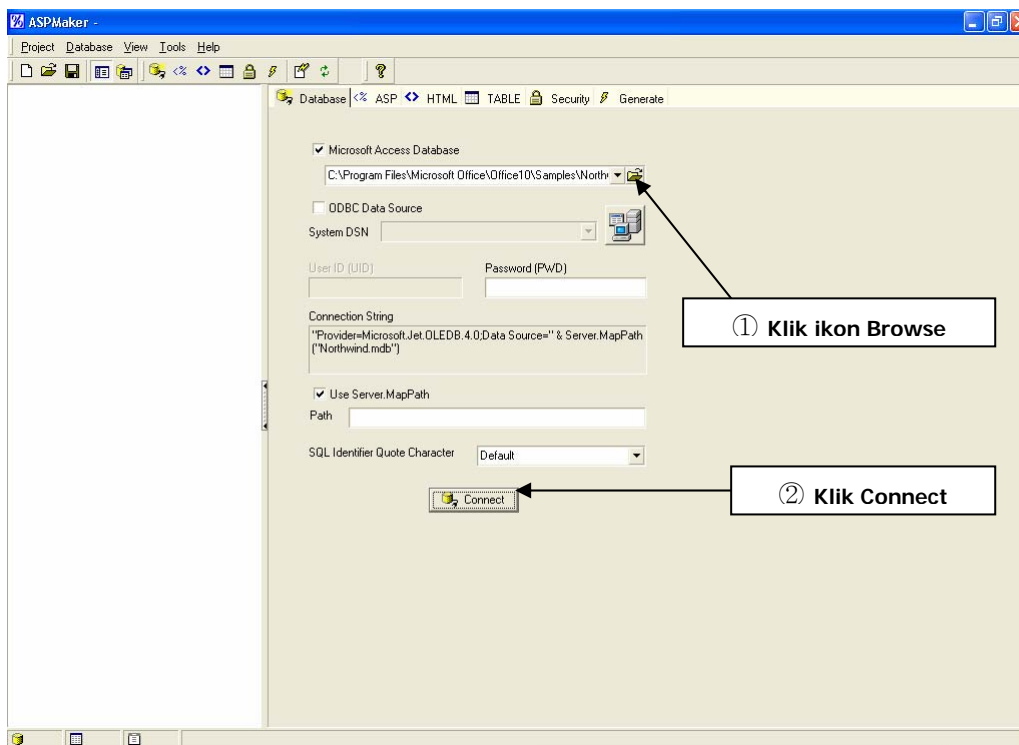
ASPMaker -

Project Database View Tools Help

Database ASP HTML TABLE Security Generate

Microsoft Access Database

C:\Program Files\Microsoft Office\Office10\Samples\Northv

ODBC Data Source

System DSN

User ID (UID)

Password (PWD)

Connection String

"Provider=Microsoft.Jet.OLEDB.4.0;Data Source=" & Server.MapPath ("Northwind.mdb")

Use Server.MapPath

Path

SQL Identifier Quote Character

Default

Connect

① Klik ikon Browse

② Klik Connect